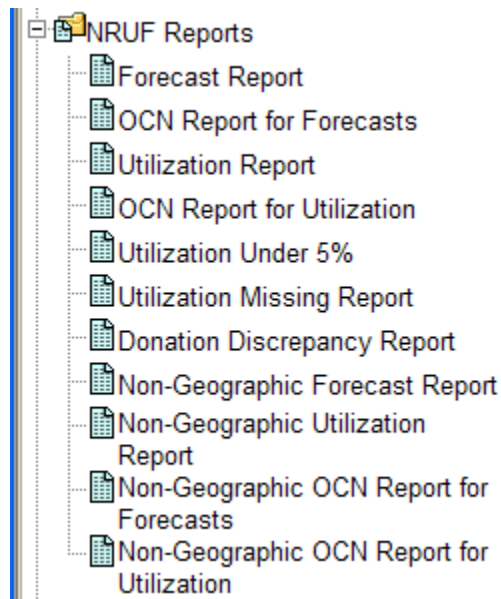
NRUF Reports
Forecast Report
OCN Report for Forecasts
Utilization Report
OCN Report for Utilization
Utilization Under 5%
Utilization Missing Report
Donation Discrepancy Report
Non-Geographic Forecast Report
Non-Geographic Utilization Report
Non-Geographic OCN Report for Forecasts
Non-Geographic OCN Report for Utilization